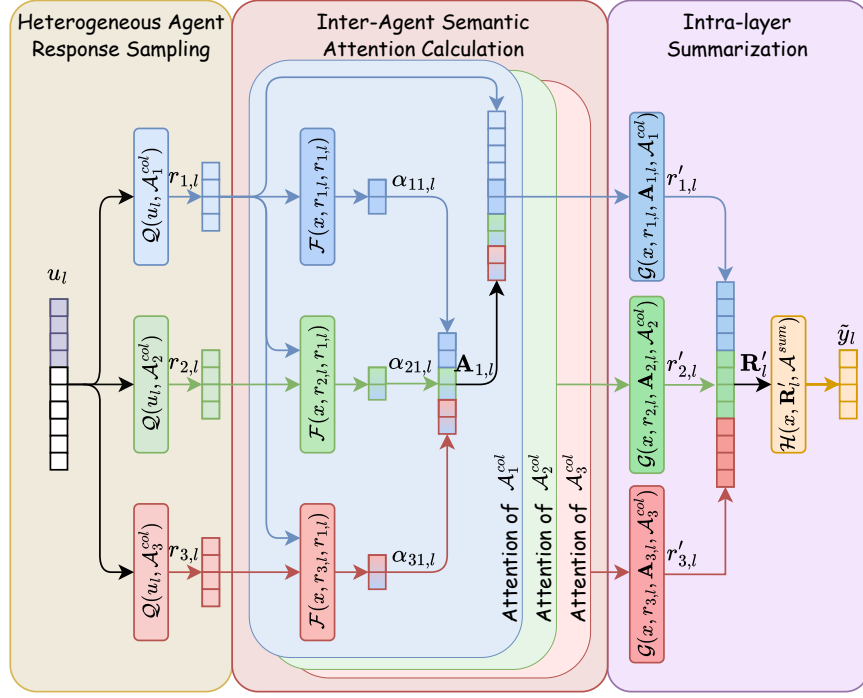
Heterogeneous Agent Response Sampling

Inter-Agent Semantic Attention Calculation

Intra-layer Summarization

$u_l$

$\mathcal{Q}(u_l, \mathcal{A}_1^{col})$

$r_{1,l}$

$\mathcal{Q}(u_l, \mathcal{A}_2^{col})$

$r_{2,l}$

$\mathcal{Q}(u_l, \mathcal{A}_3^{col})$

$r_{3,l}$

$\mathcal{F}(x, r_{1,l}, r_{1,l})$

$\alpha_{11,l}$

$\mathcal{F}(x, r_{2,l}, r_{1,l})$

$\alpha_{21,l}$

$\mathcal{F}(x, r_{3,l}, r_{1,l})$

$\alpha_{31,l}$

$\mathbf{A}_{1,l}$

Attention of $\mathcal{A}_1^{col}$

Attention of $\mathcal{A}_2^{col}$

Attention of $\mathcal{A}_3^{col}$

$\mathcal{G}(x, r_{1,l}, \mathbf{A}_{1,l}, \mathcal{A}_1^{col})$

$r'_{1,l}$

$\mathcal{G}(x, r_{2,l}, \mathbf{A}_{2,l}, \mathcal{A}_2^{col})$

$r'_{2,l}$

$\mathcal{G}(x, r_{3,l}, \mathbf{A}_{3,l}, \mathcal{A}_3^{col})$

$r'_{3,l}$

$\mathbf{R}'_l$

$\mathcal{H}(x, \mathbf{R}'_l, \mathcal{A}^{sum})$

$\tilde{y}_l$